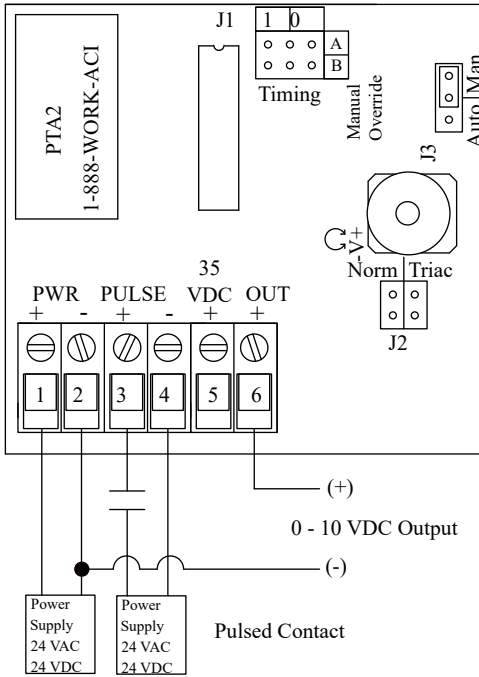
PTA2
1-888-WORK-ACI

J1

1 0
A
B
Timing

Manual Override

Auto Man

J3

V+
-
Norm Triac

J2

35
PWR PULSE VDC OUT
+ - + - + +

1 2 3 4 5 6

(+)

0 - 10 VDC Output

(-)

Power Supply 24 VAC 24 VDC

Power Supply 24 VAC 24 VDC

Pulsed Contact